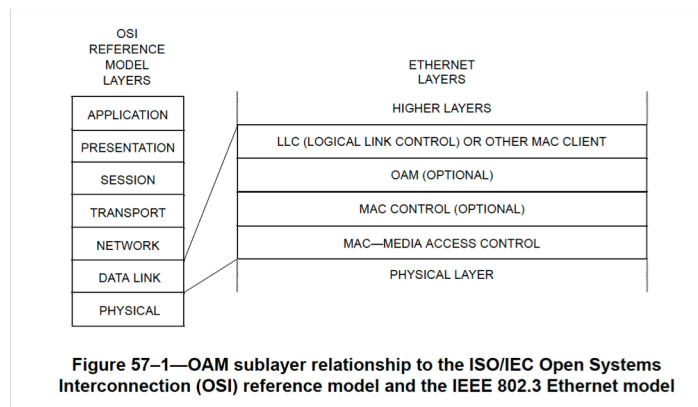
OSI REFERENCE MODEL LAYERS

APPLICATION
PRESENTATION
SESSION
TRANSPORT
NETWORK
DATA LINK
PHYSICAL

ETHERNET LAYERS

HIGHER LAYERS
LLC (LOGICAL LINK CONTROL) OR OTHER MAC CLIENT
OAM (OPTIONAL)
MAC CONTROL (OPTIONAL)
MAC—MEDIA ACCESS CONTROL
PHYSICAL LAYER

Figure 57–1—OAM sublayer relationship to the ISO/IEC Open Systems Interconnection (OSI) reference model and the IEEE 802.3 Ethernet model